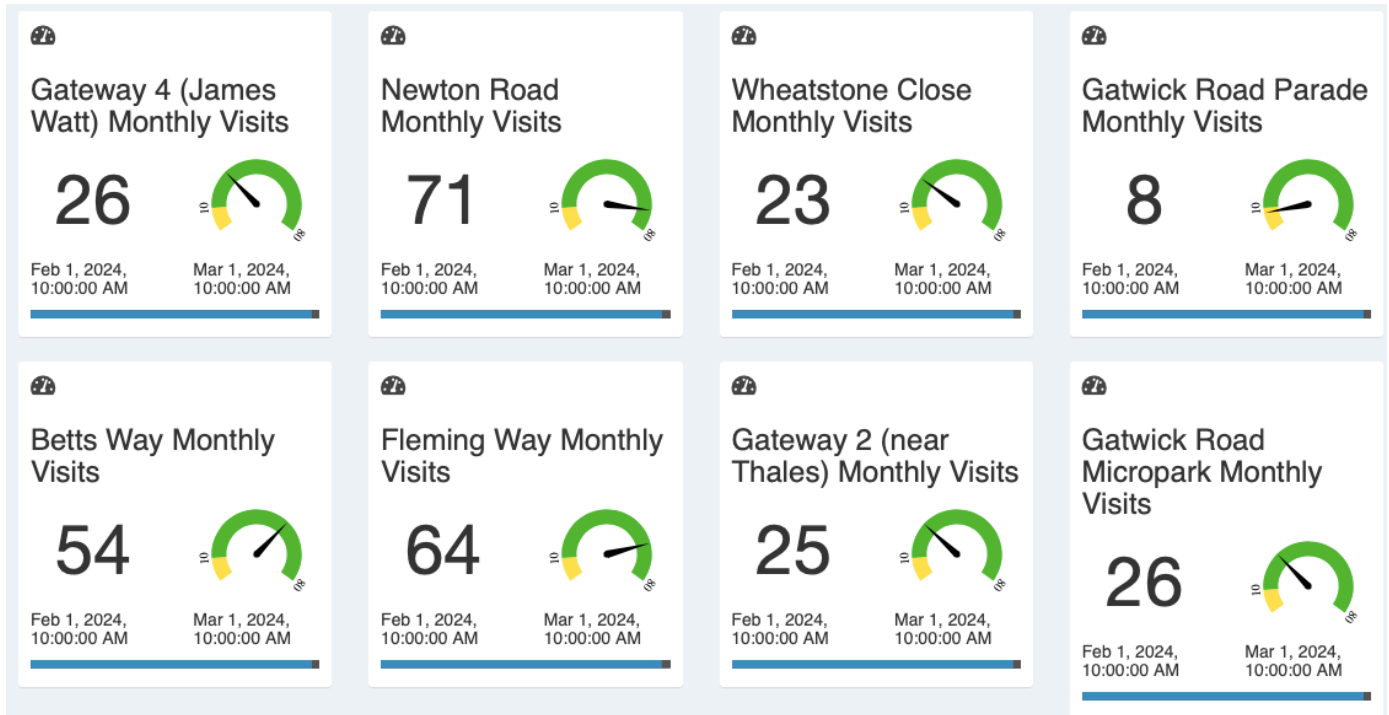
Gateway 4 (James Watt) Monthly Visits

26

10

80

Feb 1, 2024, 10:00:00 AM

Mar 1, 2024, 10:00:00 AM

Newton Road Monthly Visits

71

10

80

Feb 1, 2024, 10:00:00 AM

Mar 1, 2024, 10:00:00 AM

Wheatstone Close Monthly Visits

23

10

80

Feb 1, 2024, 10:00:00 AM

Mar 1, 2024, 10:00:00 AM

Gatwick Road Parade Monthly Visits

8

10

80

Feb 1, 2024, 10:00:00 AM

Mar 1, 2024, 10:00:00 AM

Betts Way Monthly Visits

54

10

80

Feb 1, 2024, 10:00:00 AM

Mar 1, 2024, 10:00:00 AM

Fleming Way Monthly Visits

64

10

80

Feb 1, 2024, 10:00:00 AM

Mar 1, 2024, 10:00:00 AM

Gateway 2 (near Thales) Monthly Visits

25

10

80

Feb 1, 2024, 10:00:00 AM

Mar 1, 2024, 10:00:00 AM

Gatwick Road Micropark Monthly Visits

26

10

80

Feb 1, 2024, 10:00:00 AM

Mar 1, 2024, 10:00:00 AM